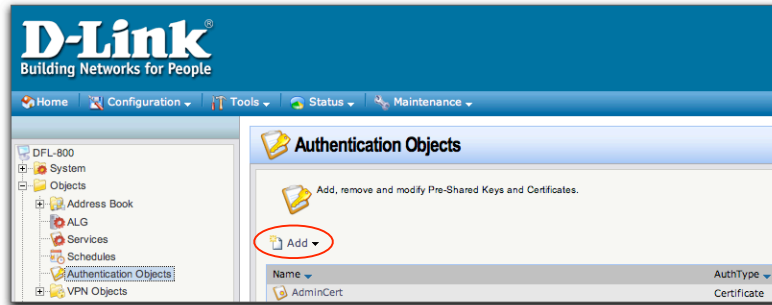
D-Link®
Building Networks for People

Home | Configuration | Tools | Status | Maintenance

DFL-800
System
Objects
Address Book
ALG
Services
Schedules
Authentication Objects
VPN Objects

Authentication Objects

Add, remove and modify Pre-Shared Keys and Certificates.

Add

| Name | AuthType |
|---|---|
| AdminCert | Certificate |